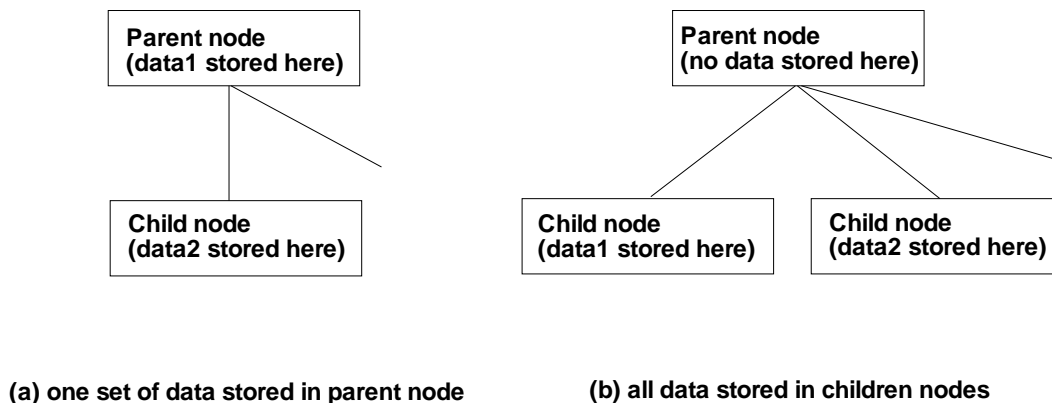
Parent node
(data1 stored here)

Child node
(data2 stored here)

Parent node
(no data stored here)

Child node
(data1 stored here)

Child node
(data2 stored here)

(a) one set of data stored in parent node

(b) all data stored in children nodes